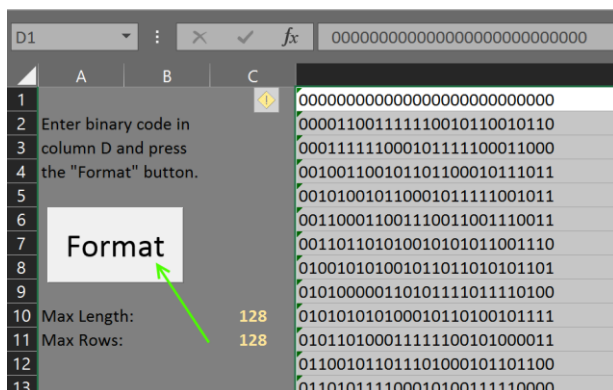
D1

$f_x$ 0000000000000000000000000000

A B C

1 0000000000000000000000000000
2 Enter binary code in 0000110011111100101100101100
3 column D and press 0001111111000101111100011000
4 the "Format" button. 0010011001011011000101111011
5 0010100101100010111111001011
6 0011000110011100110011100111
7 0011011010100101010110011100
8 0100101010100101101101010101
9 0101000001101011101111101000
10 Max Length: 128 0101010101000101101001011111
11 Max Rows: 128 0101101000111111001010000111
12 0110010110111010001011011000
13 0110101110001010011111100000

Format